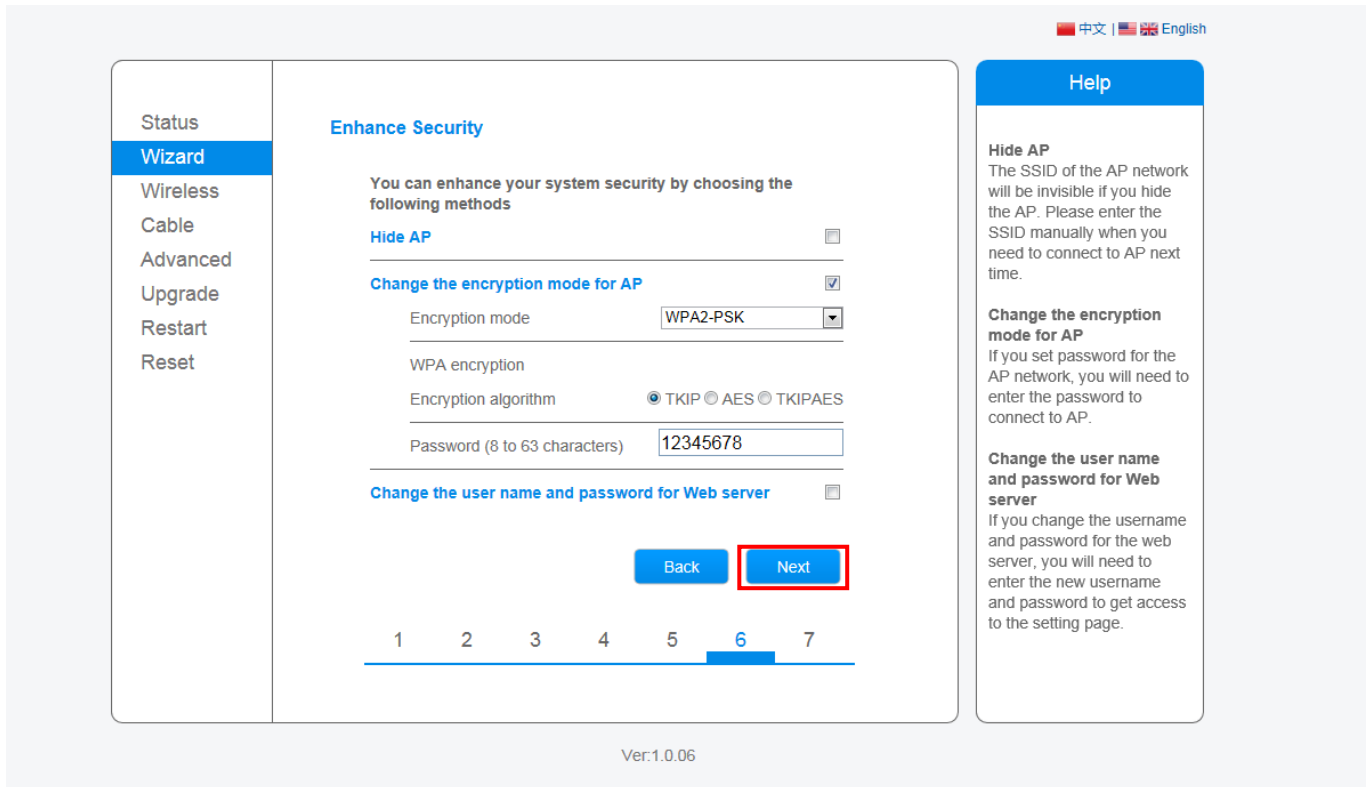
中文 | English

Status
Wizard
Wireless
Cable
Advanced
Upgrade
Restart
Reset

Enhance Security

You can enhance your system security by choosing the following methods

Hide AP

Change the encryption mode for AP

Encryption mode WPA2-PSK

WPA encryption

Encryption algorithm TKIP AES TKIPAES

Password (8 to 63 characters) 12345678

Change the user name and password for Web server

Back Next

1 2 3 4 5 6 7

Help

Hide AP
The SSID of the AP network will be invisible if you hide the AP. Please enter the SSID manually when you need to connect to AP next time.

Change the encryption mode for AP
If you set password for the AP network, you will need to enter the password to connect to AP.

Change the user name and password for Web server
If you change the username and password for the web server, you will need to enter the new username and password to get access to the setting page.

Ver:1.0.06